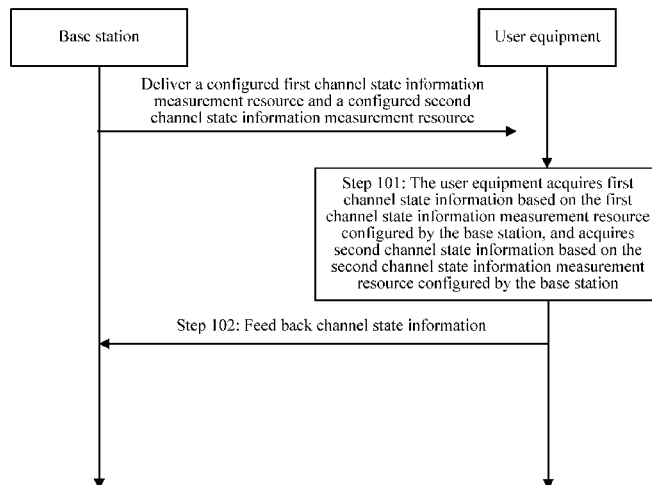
Base station

User equipment

Deliver a configured first channel state information measurement resource and a configured second channel state information measurement resource

Step 101: The user equipment acquires first channel state information based on the first channel state information measurement resource configured by the base station, and acquires second channel state information based on the second channel state information measurement resource configured by the base station

Step 102: Feed back channel state information